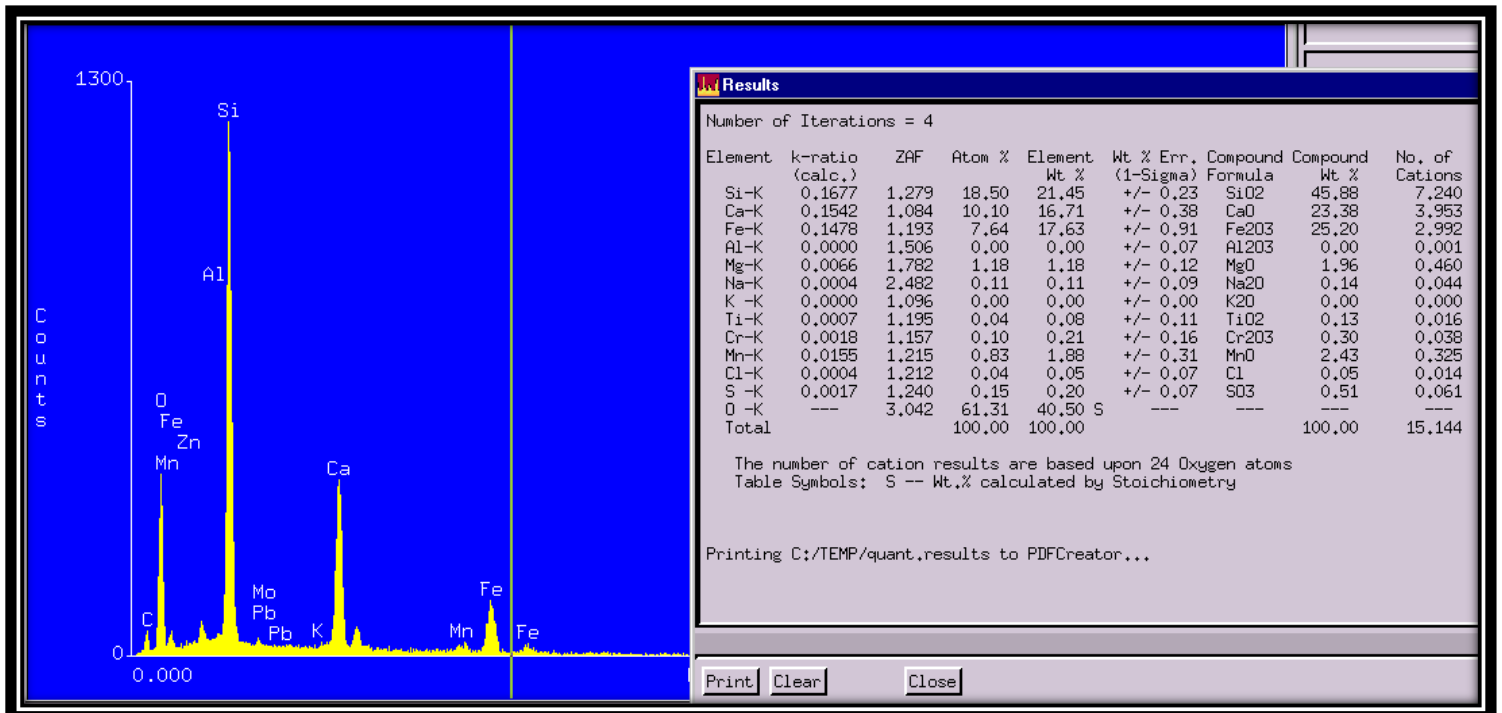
1300

Counts

Si
Al
O
Fe
Zn
Mn
Ca
Mo
Pb
C
Pb
K
Mn
Fe
Fe
0
0.000

Results

Number of Iterations = 4

| Element | k-ratio (calc.) | ZAF | Atom % | Element Wt % | Wt % Err. (1-Sigma) | Compound Formula | Compound Wt % | No. of Cations |
|---|---|---|---|---|---|---|---|---|
| Si-K | 0.1677 | 1.279 | 18.50 | 21.45 | +/- 0.23 | SiO2 | 45.88 | 7.240 |
| Ca-K | 0.1542 | 1.084 | 10.10 | 16.71 | +/- 0.38 | CaO | 23.38 | 3.953 |
| Fe-K | 0.1478 | 1.193 | 7.64 | 17.63 | +/- 0.91 | Fe2O3 | 25.20 | 2.992 |
| Al-K | 0.0000 | 1.506 | 0.00 | 0.00 | +/- 0.07 | Al2O3 | 0.00 | 0.001 |
| Mg-K | 0.0066 | 1.782 | 1.18 | 1.18 | +/- 0.12 | MgO | 1.96 | 0.460 |
| Na-K | 0.0004 | 2.482 | 0.11 | 0.11 | +/- 0.09 | Na2O | 0.14 | 0.044 |
| K -K | 0.0000 | 1.096 | 0.00 | 0.00 | +/- 0.00 | K2O | 0.00 | 0.000 |
| Ti-K | 0.0007 | 1.195 | 0.04 | 0.08 | +/- 0.11 | TiO2 | 0.13 | 0.016 |
| Cr-K | 0.0018 | 1.157 | 0.10 | 0.21 | +/- 0.16 | Cr2O3 | 0.30 | 0.038 |
| Mn-K | 0.0155 | 1.215 | 0.83 | 1.88 | +/- 0.31 | MnO | 2.43 | 0.325 |
| Cl-K | 0.0004 | 1.212 | 0.04 | 0.05 | +/- 0.07 | Cl | 0.05 | 0.014 |
| S -K | 0.0017 | 1.240 | 0.15 | 0.20 | +/- 0.07 | SO3 | 0.51 | 0.061 |
| O -K | --- | 3.042 | 61.31 | 40.50 S | --- | --- | --- | --- |
| Total | | | 100.00 | 100.00 | | | 100.00 | 15.144 |

The number of cation results are based upon 24 Oxygen atoms
Table Symbols: S -- Wt.% calculated by Stoichiometry

Printing C:/TEMP/quant.results to PDFCreator...

Print Clear Close